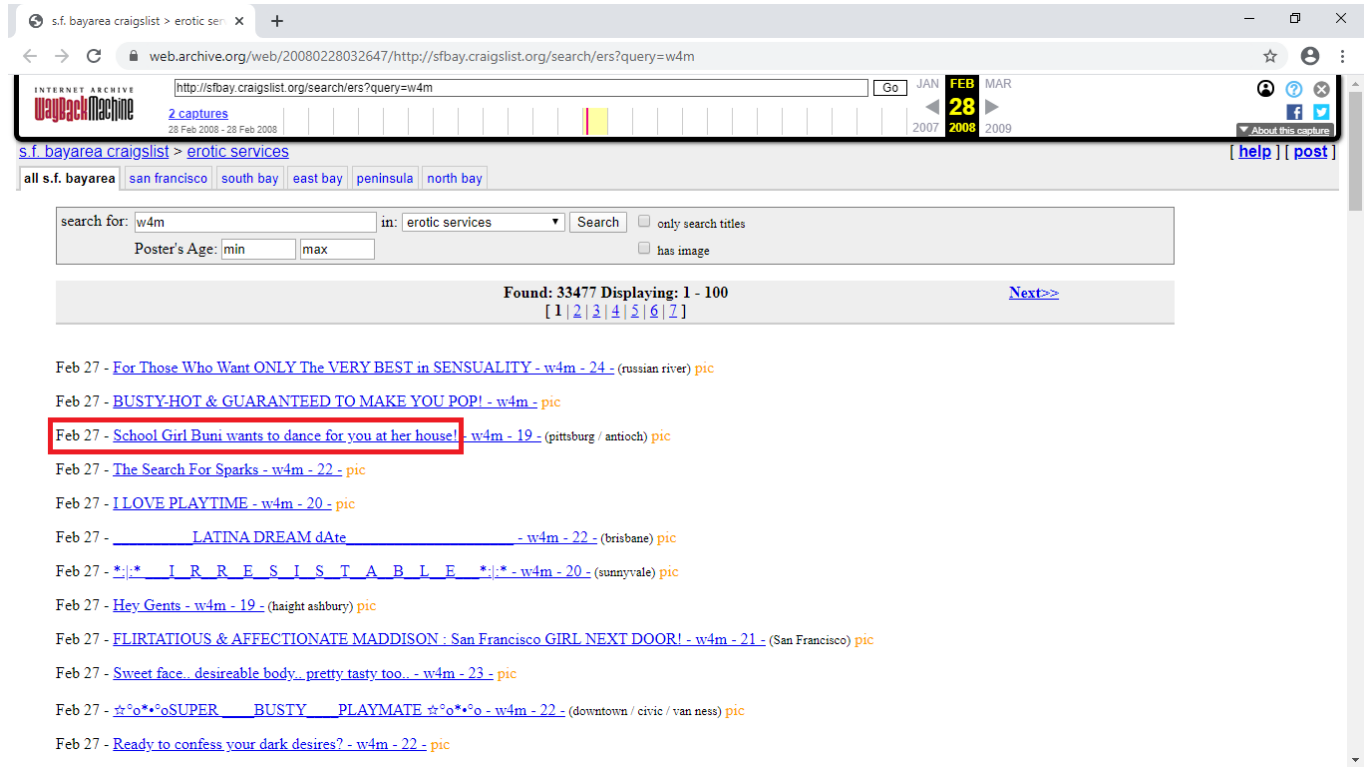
s.f. bayarea craigslist > erotic ser

web.archive.org/web/20080228032647/http://sfbay.craigslist.org/search/ers?query=w4m

INTERNET ARCHIVE WaybackMachine

http://sfbay.craigslist.org/search/ers?query=w4m Go

2 captures
28 Feb 2008 - 28 Feb 2008

JAN FEB MAR
28
2007 2008 2009

About this capture

s.f. bayarea craigslist > erotic services

[ help ] [ post ]

all s.f. bayarea | san francisco | south bay | east bay | peninsula | north bay

search for: w4m in: erotic services Search only search titles
Poster's Age: min max has image

Found: 33477 Displaying: 1 - 100
[ 1 | 2 | 3 | 4 | 5 | 6 | 7 ]

Next>>

Feb 27 - For Those Who Want ONLY The VERY BEST in SENSUALITY - w4m - 24 - (russian river) pic

Feb 27 - BUSTY-HOT & GUARANTEED TO MAKE YOU POP! - w4m - pic

Feb 27 - School Girl Buni wants to dance for you at her house! - w4m - 19 - (pittsburg / antioch) pic

Feb 27 - The Search For Sparks - w4m - 22 - pic

Feb 27 - I LOVE PLAYTIME - w4m - 20 - pic

Feb 27 - __________LATINA DREAM dAte_____________________ - w4m - 22 - (brisbane) pic

Feb 27 - *:|:*___I__R__R__E__S__I__S__T__A__B__L__E___*:|:* - w4m - 20 - (sunnyvale) pic

Feb 27 - Hey Gents - w4m - 19 - (haight ashbury) pic

Feb 27 - FLIRTATIOUS & AFFECTIONATE MADDISON : San Francisco GIRL NEXT DOOR! - w4m - 21 - (San Francisco) pic

Feb 27 - Sweet face.. desireable body.. pretty tasty too.. - w4m - 23 - pic

Feb 27 - ☆°o*•°oSUPER____BUSTY____PLAYMATE ☆°o*•°o - w4m - 22 - (downtown / civic / van ness) pic

Feb 27 - Ready to confess your dark desires? - w4m - 22 - pic